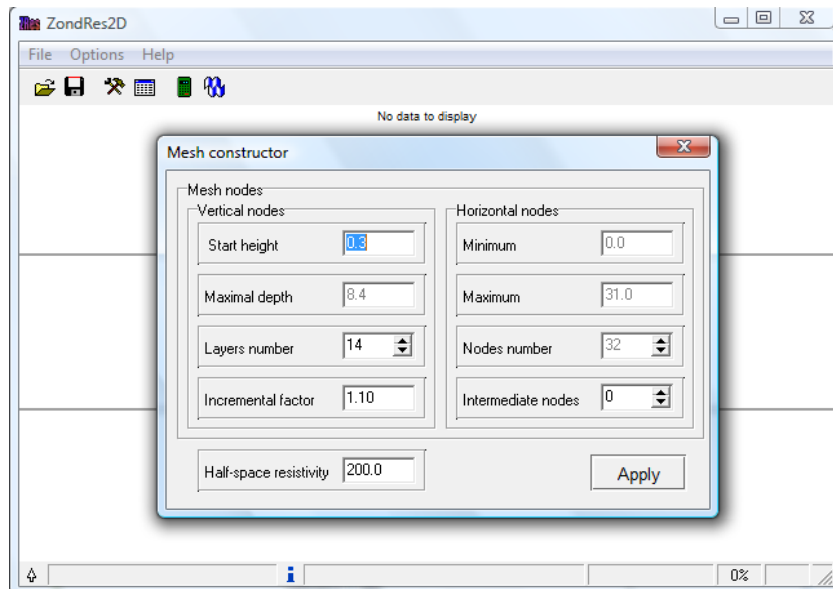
ZondRes2D

File Options Help

No data to display

Mesh constructor

Mesh nodes

Vertical nodes

Start height 0.3

Maximal depth 8.4

Layers number 14

Incremental factor 1.10

Horizontal nodes

Minimum 0.0

Maximum 31.0

Nodes number 32

Intermediate nodes 0

Half-space resistivity 200.0

Apply

0%